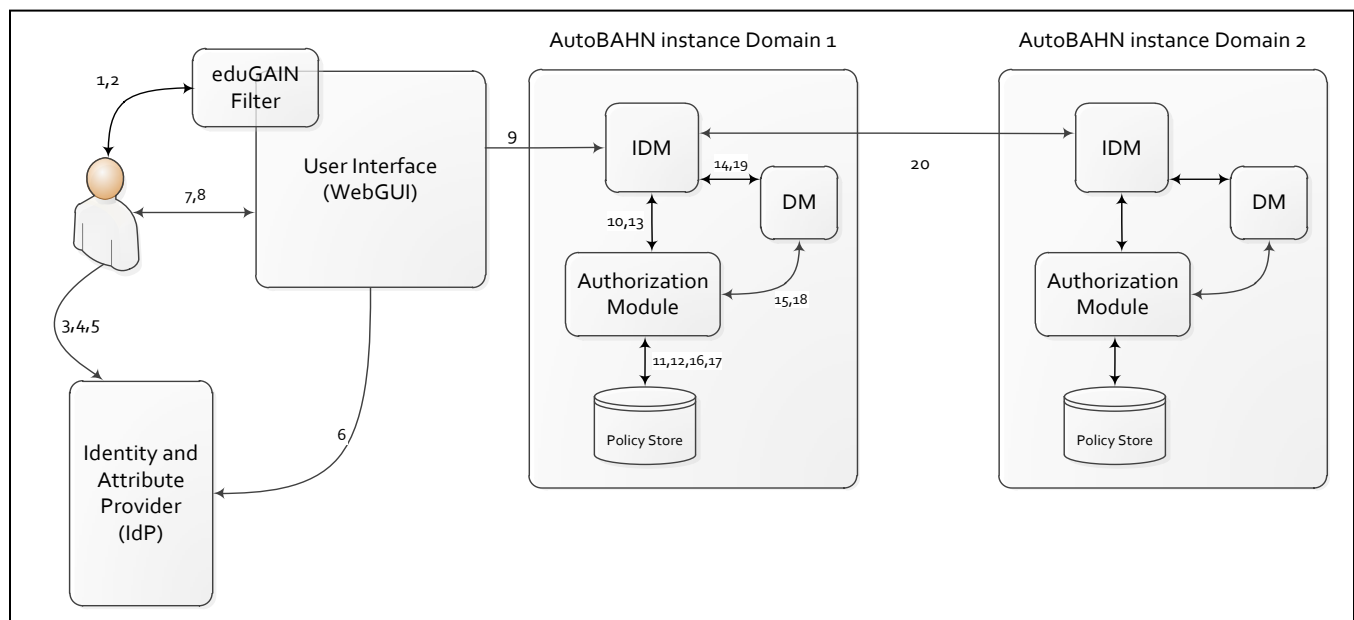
AutoBAHN instance Domain 1

AutoBAHN instance Domain 2

1,2

eduGAIN Filter

User Interface (WebGUI)

9

IDM

14,19

DM

20

IDM

DM

7,8

10,13

Authorization Module

15,18

Authorization Module

3,4,5

11,12,16,17

Policy Store

Policy Store

6

Identity and Attribute Provider (IdP)